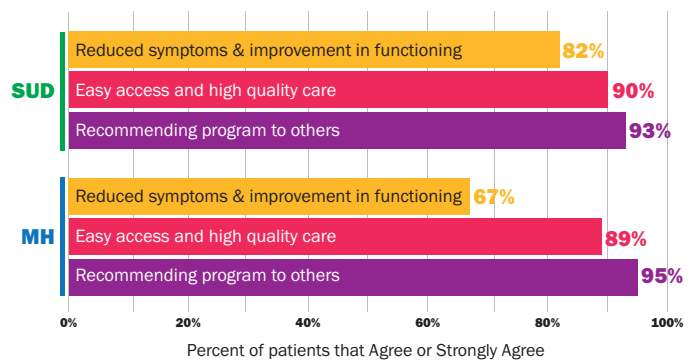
SUD

Reduced symptoms & improvement in functioning 82%

Easy access and high quality care 90%

Recommending program to others 93%

MH

Reduced symptoms & improvement in functioning 67%

Easy access and high quality care 89%

Recommending program to others 95%

0% 20% 40% 60% 80% 100%

Percent of patients that Agree or Strongly Agree